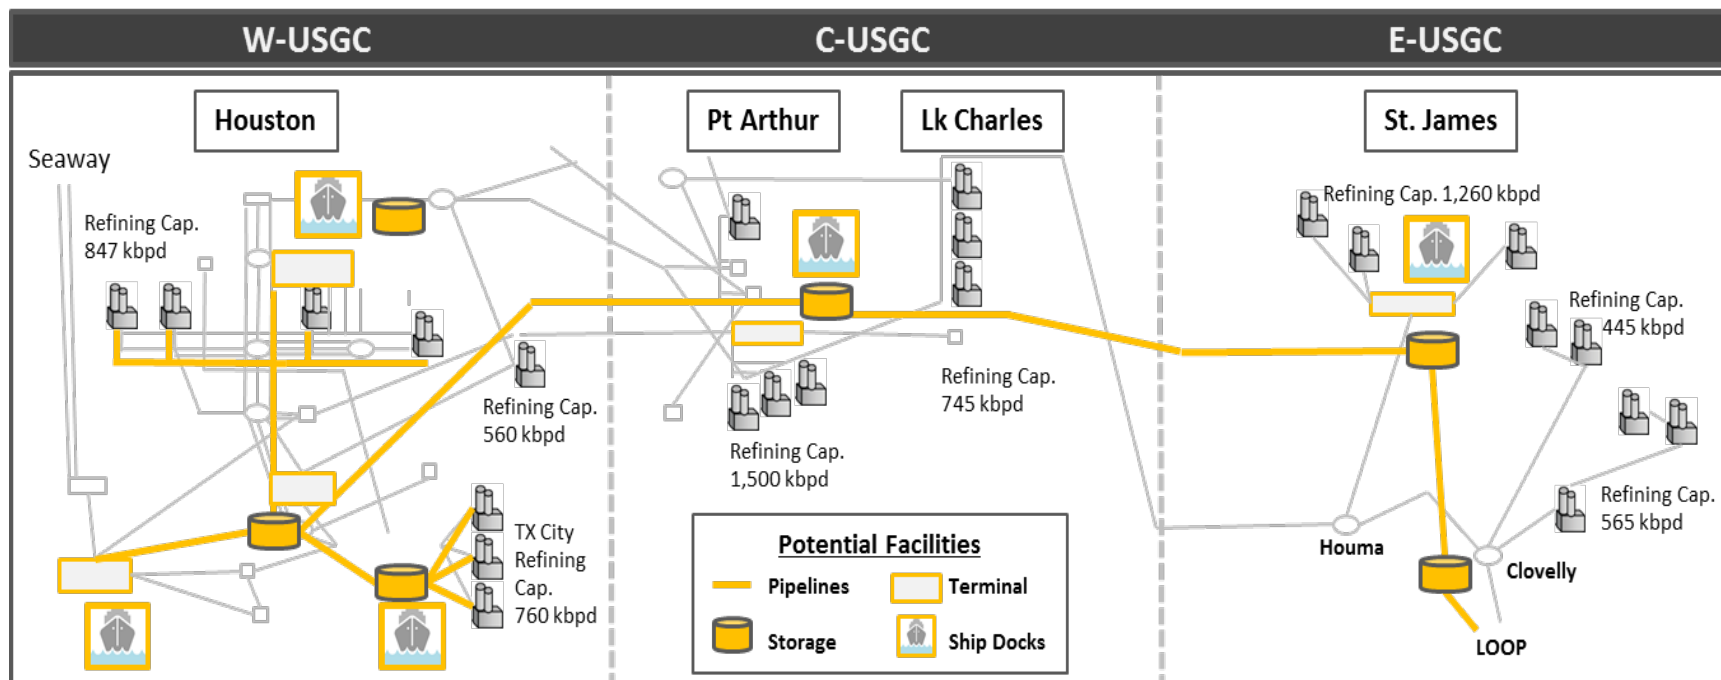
W-USGC

C-USGC

E-USGC

Houston

Seaway

Refining Cap. 847 kbpd

Refining Cap. 560 kbpd

TX City Refining Cap. 760 kbpd

Pt Arthur

Lk Charles

Refining Cap. 1,500 kbpd

Refining Cap. 745 kbpd

Potential Facilities

Pipelines

Terminal

Storage

Ship Docks

St. James

Refining Cap. 1,260 kbpd

Refining Cap. 445 kbpd

Refining Cap. 565 kbpd

Houma

Clovelly

LOOP